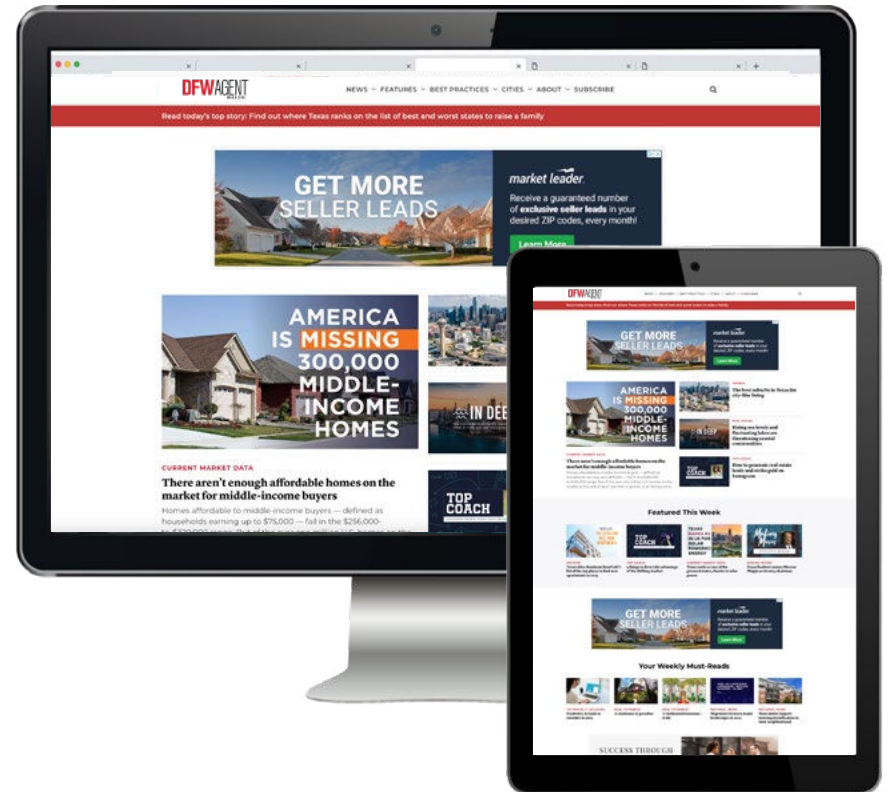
DFWAGENT

NEWS FEATURES BEST PRACTICES CITIES ABOUT SUBSCRIBE

Read today's top story: Find out where Texas ranks on the list of best and worst states to raise a family

GET MORE SELLER LEADS

market leader.

Receive a guaranteed number of exclusive seller leads in your desired ZIP codes, every month!

Learn More

AMERICA IS MISSING 300,000 MIDDLE-INCOME HOMES

IN DEEP

TOP COACH

CURRENT MARKET DATA

There aren't enough affordable homes on the market for middle-income buyers

Homes affordable to middle-income buyers — defined as households earning up to $75,000 — fall in the $256,000-

DFWAGENT

GET MORE SELLER LEADS

market leader

AMERICA IS MISSING 300,000 MIDDLE-INCOME HOMES

The best suburbs in Texas for city-like living

Rising sea levels and fluctuating lakes are threatening coastal communities

TOP COACH

How to generate real estate leads and settle gold on Instagram

There aren't enough affordable homes on the market for middle-income buyers

Featured This Week

TOP COACH

GET MORE SELLER LEADS

market leader

Your Weekly Must-Reads

SUCCESS THROUGH